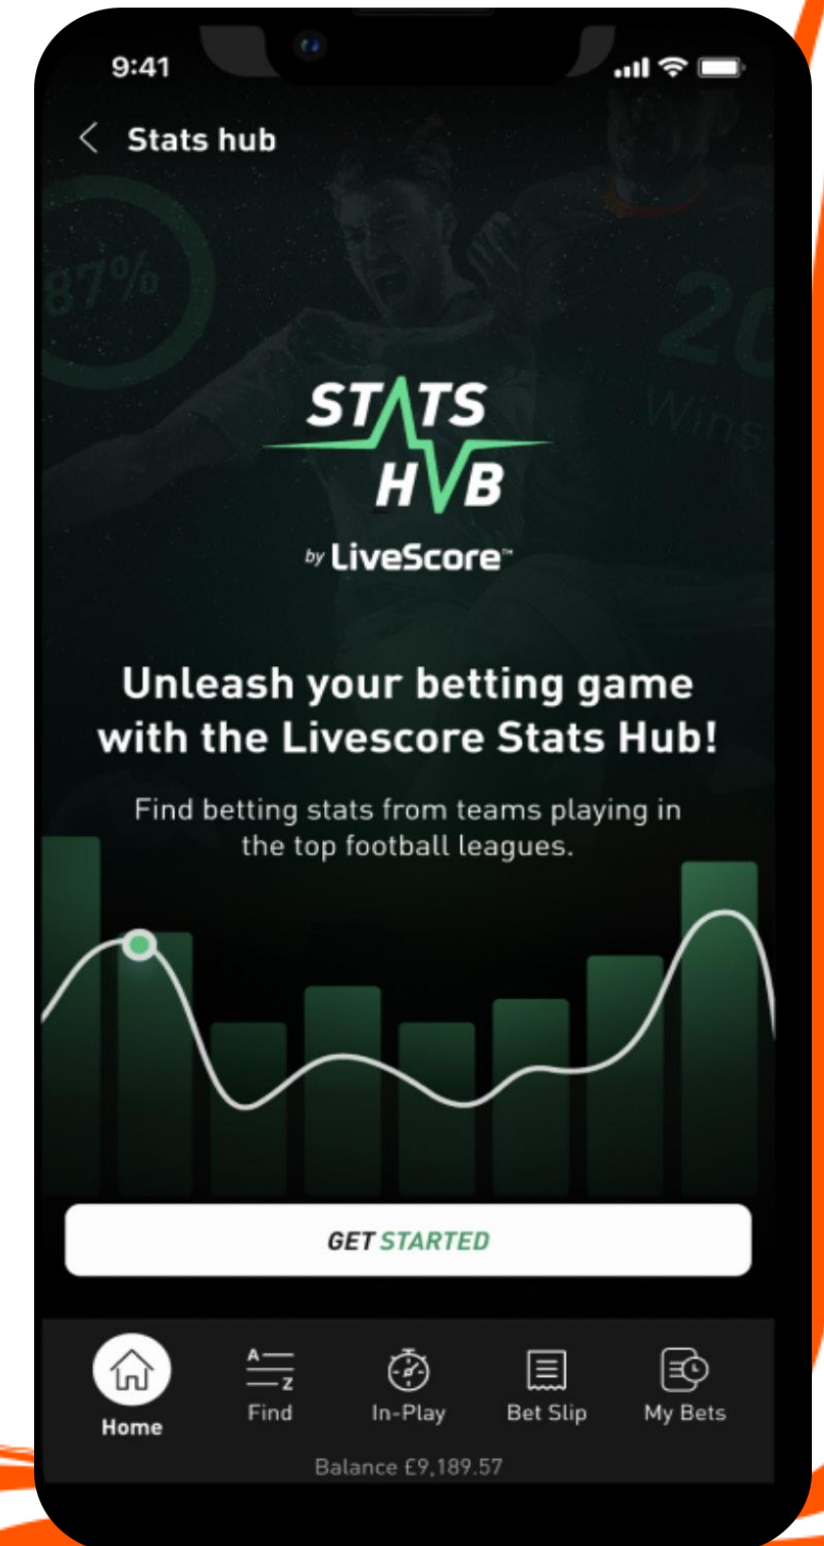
9:41

Stats hub

87%

20 Wins

STATS HUB

by LiveScore™

Unleash your betting game with the Livescore Stats Hub!

Find betting stats from teams playing in the top football leagues.

GET STARTED

Home

A Z Find

In-Play

Bet Slip

My Bets

Balance £9,189.57